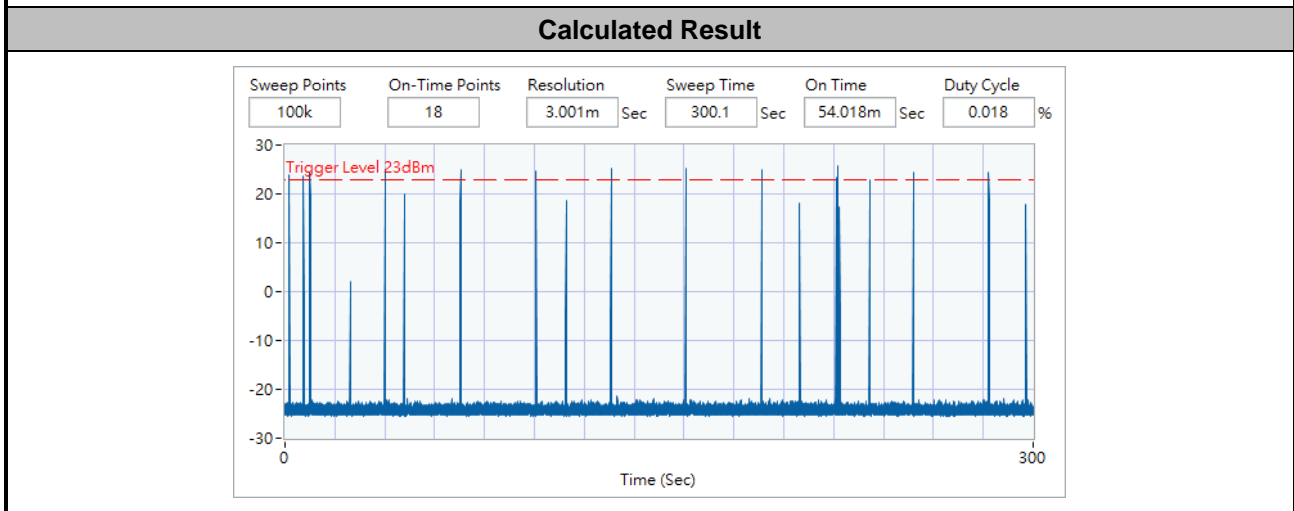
Calculated Result

| Sweep Points | On-Time Points | Resolution | Sweep Time | On Time | Duty Cycle |
|---|---|---|---|---|---|
| 100k | 18 | 3.001m Sec | 300.1 Sec | 54.018m Sec | 0.018 % |

30
20
10
0
-10
-20
-30

Trigger Level 23dBm

0
300
Time (Sec)